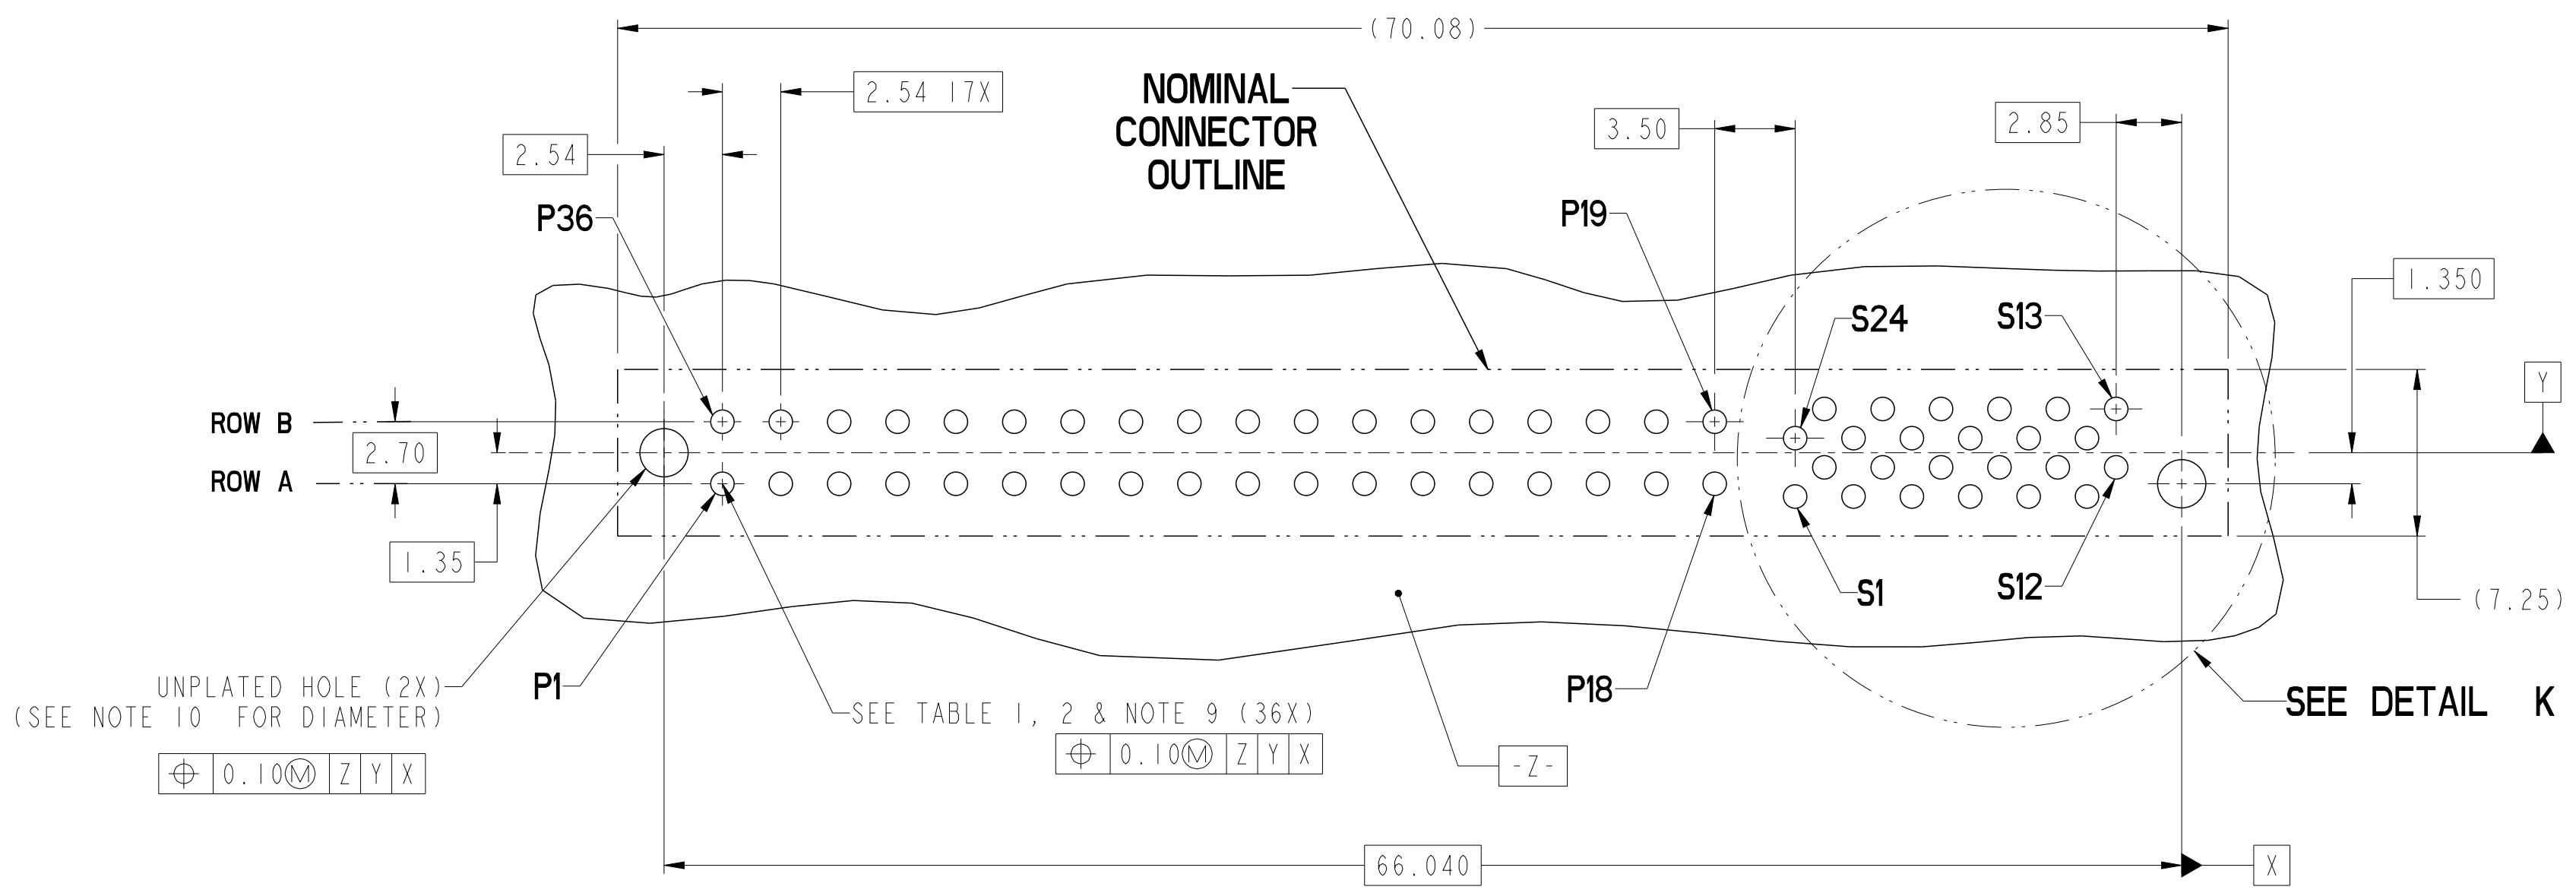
(70.08)

2.54 17X

NOMINAL CONNECTOR OUTLINE

3.50

2.85

2.54

P36

P19

1.350

S24

S13

Y

ROW B

2.70

ROW A

1.35

S1

S12

(7.25)

UNPLATED HOLE (2X)
(SEE NOTE 10 FOR DIAMETER)

P1

SEE TABLE 1, 2 & NOTE 9 (36X)

P18

SEE DETAIL K

| $\oplus$ | 0.10Ⓜ | Z | Y | X |
|---|---|---|---|---|

| $\oplus$ | 0.10Ⓜ | Z | Y | X |
|---|---|---|---|---|

-Z-

66.040

X